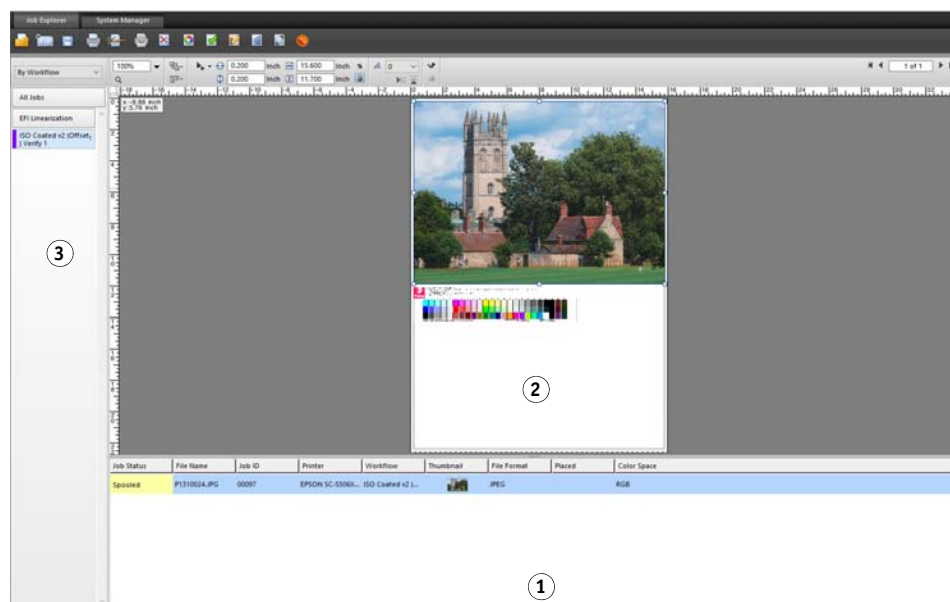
Job Explorer System Manager

By Workflow

All Jobs

EFI Linearization

ISO Coated v2 (Offset) Verify 1

100%

0.200 inch 15.600 inch

0.200 inch 11.700 inch

1 of 1

x -8.88 inch
y 3.76 inch

3

2

| Job Status | File Name | Job ID | Printer | Workflow | Thumbnail | File Format | Placed | Color Space |
|---|---|---|---|---|---|---|---|---|
| Spooled | P1310024.JPG | 00097 | EPSON SC-S506X... | ISO Coated v2 (... | | JPEG | | RGB |

1